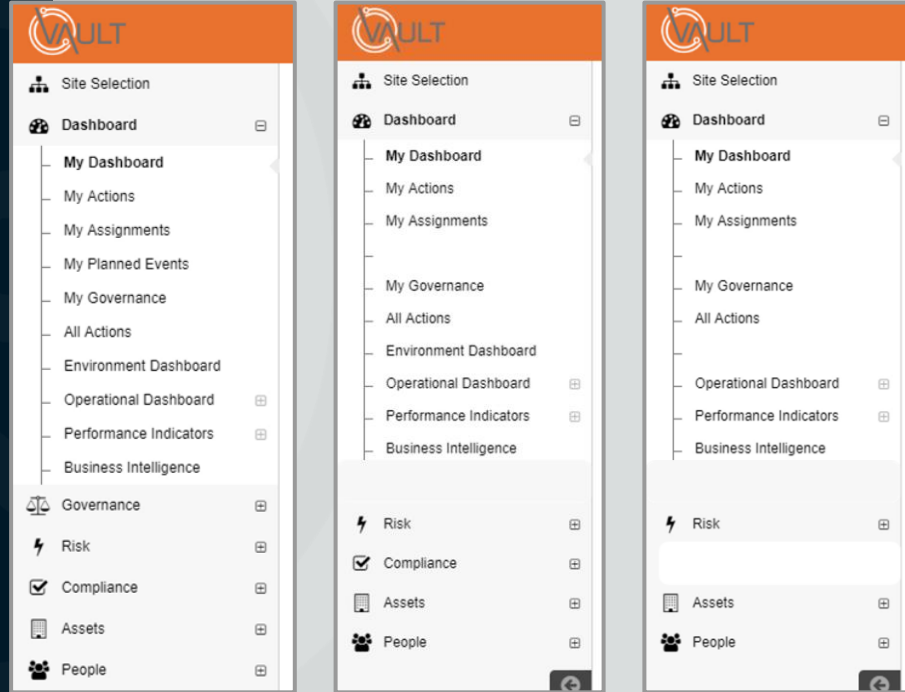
VAULT

Site Selection

Dashboard ⊟

My Dashboard

My Actions

My Assignments

My Planned Events

My Governance

All Actions

Environment Dashboard

Operational Dashboard ⊞

Performance Indicators ⊞

Business Intelligence

Governance ⊞

Risk ⊞

Compliance ⊞

Assets ⊞

People ⊞

VAULT

Site Selection

Dashboard ⊟

My Dashboard

My Actions

My Assignments

My Governance

All Actions

Environment Dashboard

Operational Dashboard ⊞

Performance Indicators ⊞

Business Intelligence

Risk ⊞

Compliance ⊞

Assets ⊞

People ⊞

VAULT

Site Selection

Dashboard ⊟

My Dashboard

My Actions

My Assignments

My Governance

All Actions

Operational Dashboard ⊞

Performance Indicators ⊞

Business Intelligence

Risk ⊞

Assets ⊞

People ⊞